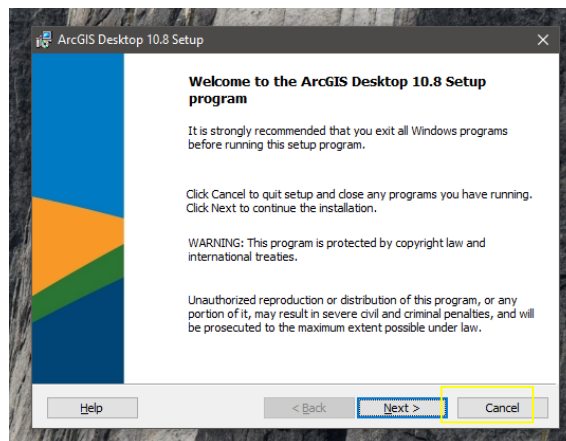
ArcGIS Desktop 10.8 Setup

Welcome to the ArcGIS Desktop 10.8 Setup program

It is strongly recommended that you exit all Windows programs before running this setup program.

Click Cancel to quit setup and close any programs you have running. Click Next to continue the installation.

WARNING: This program is protected by copyright law and international treaties.

Unauthorized reproduction or distribution of this program, or any portion of it, may result in severe civil and criminal penalties, and will be prosecuted to the maximum extent possible under law.

Help

< Back

Next >

Cancel